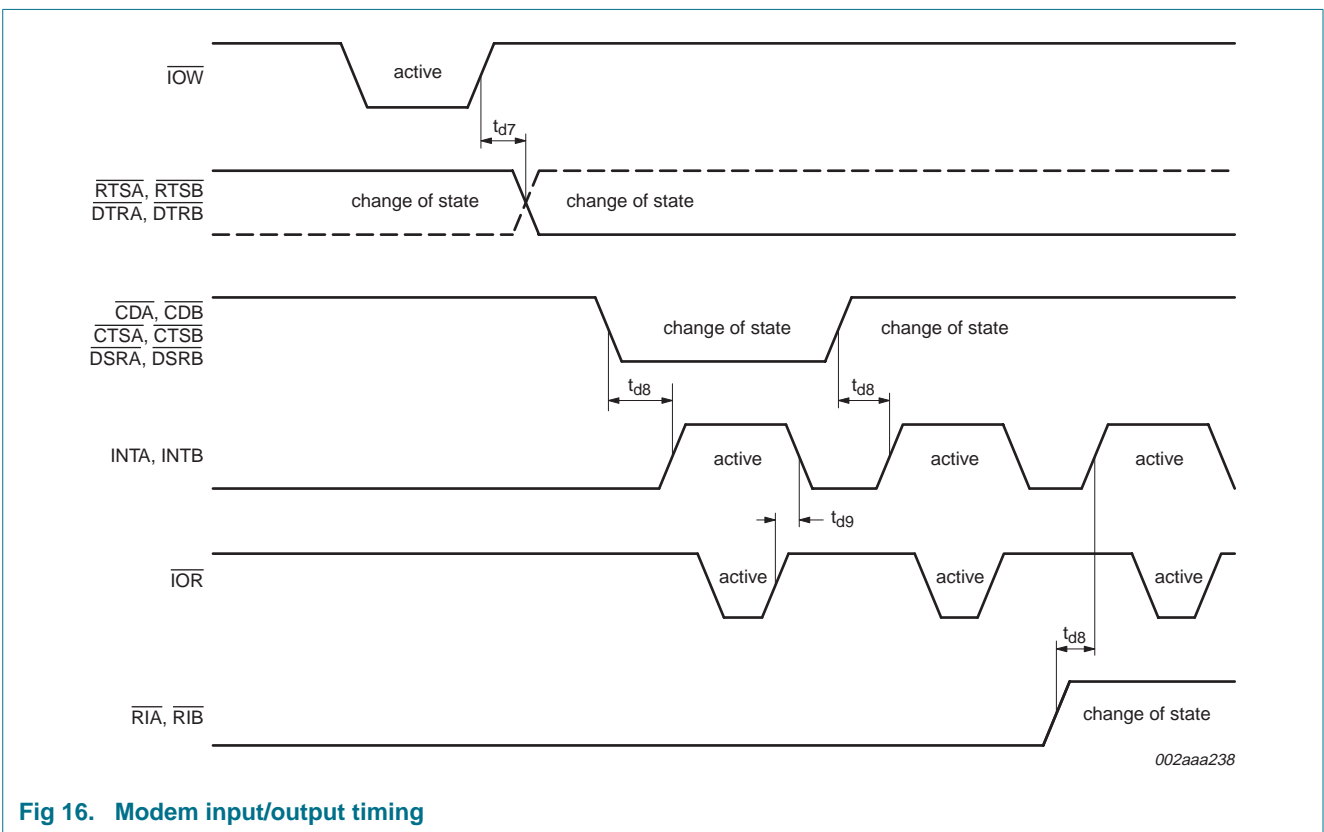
$\overline{IOW}$

active

$t_{d7}$

$\overline{RTSA}$, $\overline{RTSB}$
$\overline{DTRA}$, $\overline{DTRB}$

change of state

change of state

$\overline{CDA}$, $\overline{CDB}$
$\overline{CTSA}$, $\overline{CTSB}$
$\overline{DSRA}$, $\overline{DSRB}$

change of state

change of state

$t_{d8}$

$t_{d8}$

INTA, INTB

active

active

active

$t_{d9}$

$\overline{IOR}$

active

active

active

$t_{d8}$

$\overline{RIA}$, $\overline{RIB}$

change of state

002aaa238

Fig 16. Modem input/output timing